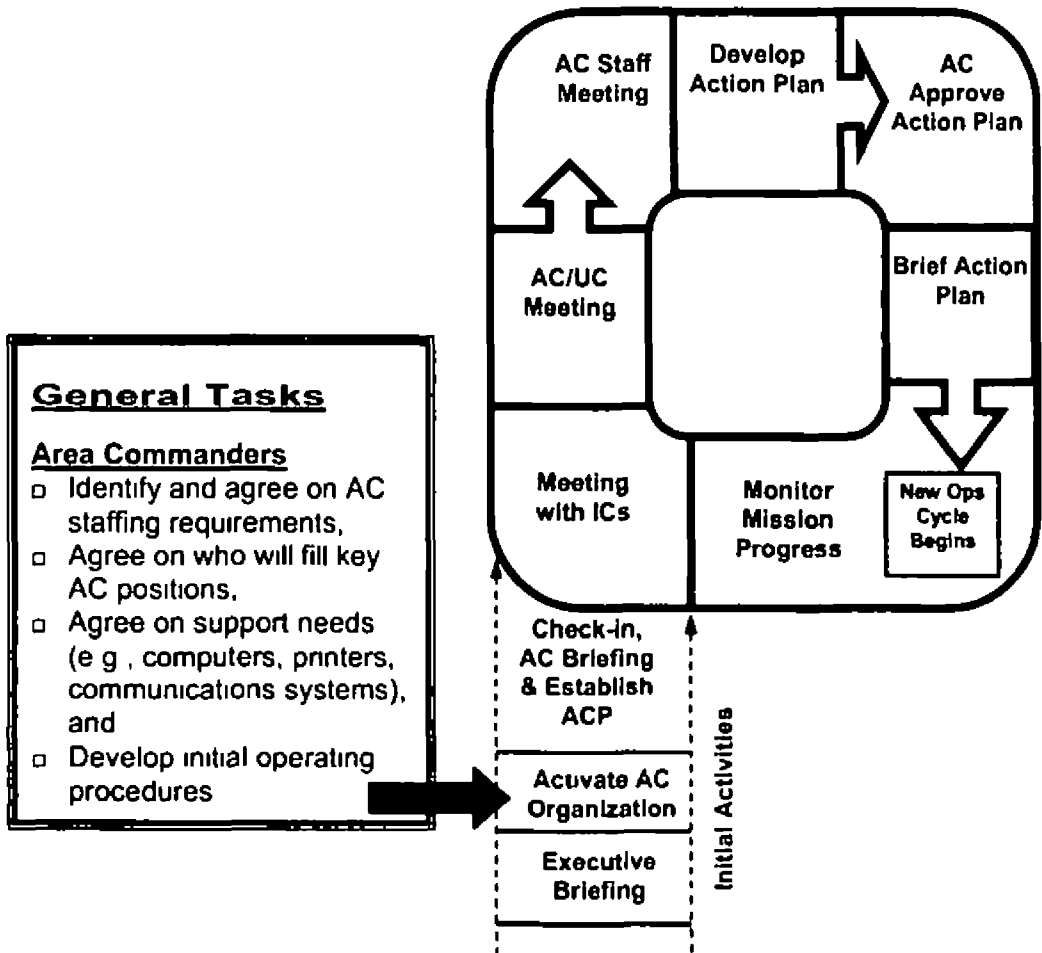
AC Staff Meeting

Develop Action Plan

AC Approve Action Plan

Brief Action Plan

New Ops Cycle Begins

Monitor Mission Progress

Meeting with ICs

AC/UC Meeting

General Tasks

Area Commanders
- Identify and agree on AC staffing requirements,
- Agree on who will fill key AC positions,
- Agree on support needs (e g , computers, pnnters, communications systems), and
- Develop initial operating procedures

Check-in, AC Briefing & Establish ACP

Activate AC Organization

Executive Briefing

Initial Activities